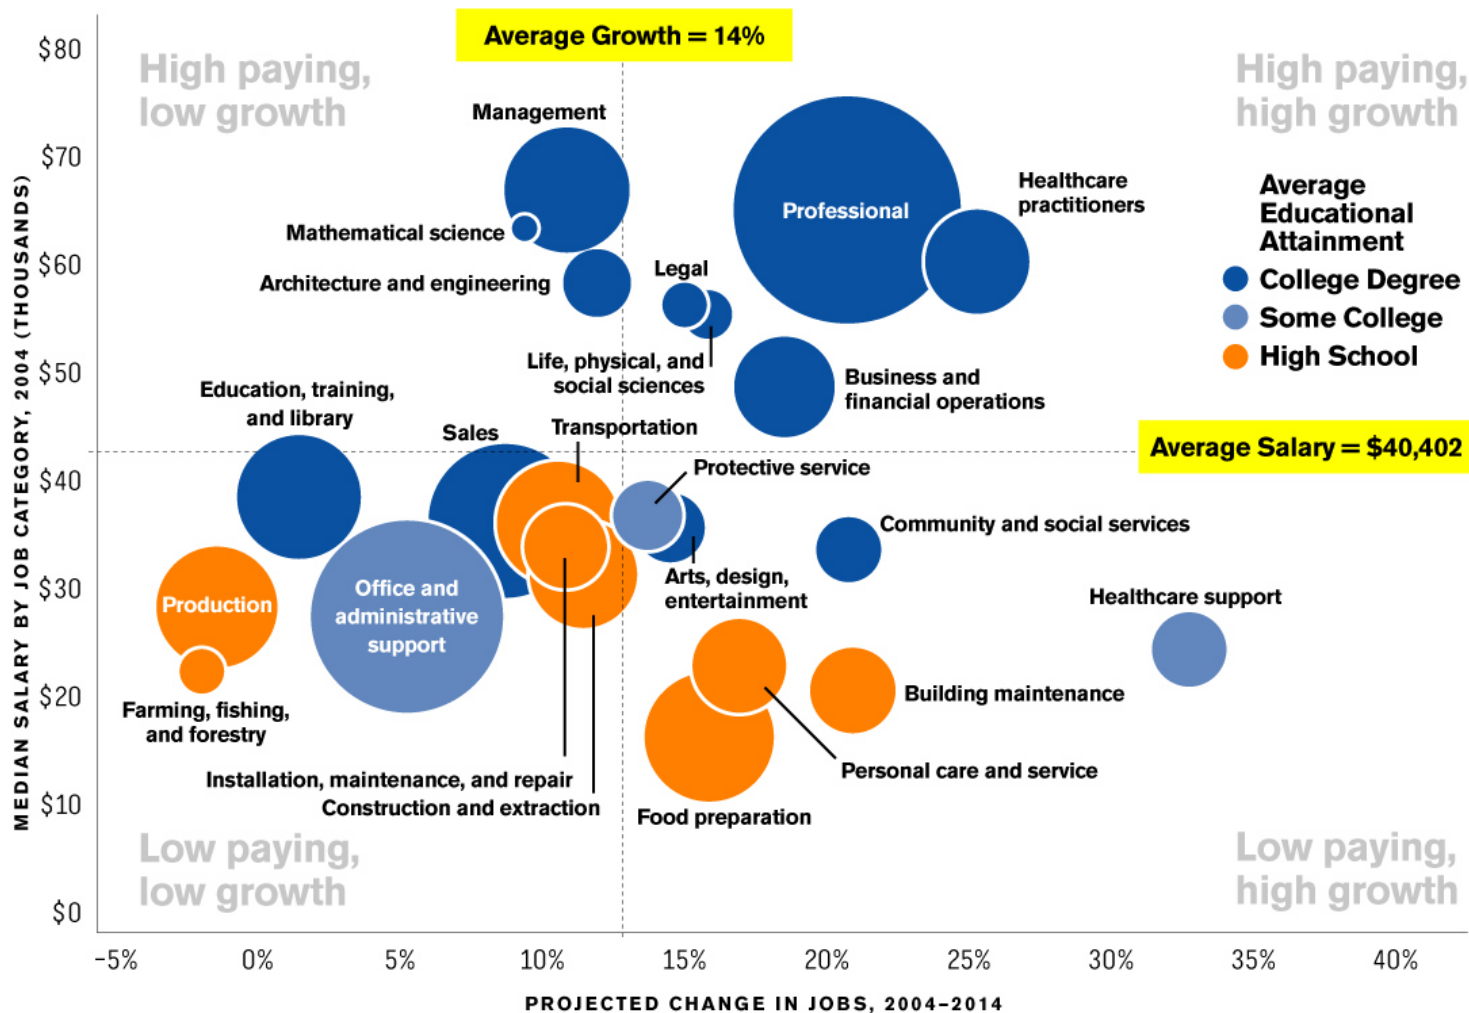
Average Growth = 14%

High paying, low growth

High paying, high growth

Average Educational Attainment
College Degree
Some College
High School

Management
Mathematical science
Architecture and engineering
Legal
Professional
Healthcare practitioners
Life, physical, and social sciences
Business and financial operations
Education, training, and library
Sales
Transportation
Average Salary = $40,402
Protective service
Community and social services
Production
Office and administrative support
Arts, design, entertainment
Healthcare support
Building maintenance
Farming, fishing, and forestry
Personal care and service
Installation, maintenance, and repair
Construction and extraction
Food preparation

Low paying, low growth

Low paying, high growth

$80
$70
$60
$50
$40
$30
$20
$10
$0

MEDIAN SALARY BY JOB CATEGORY, 2004 (THOUSANDS)

-5% 0% 5% 10% 15% 20% 25% 30% 35% 40%

PROJECTED CHANGE IN JOBS, 2004–2014